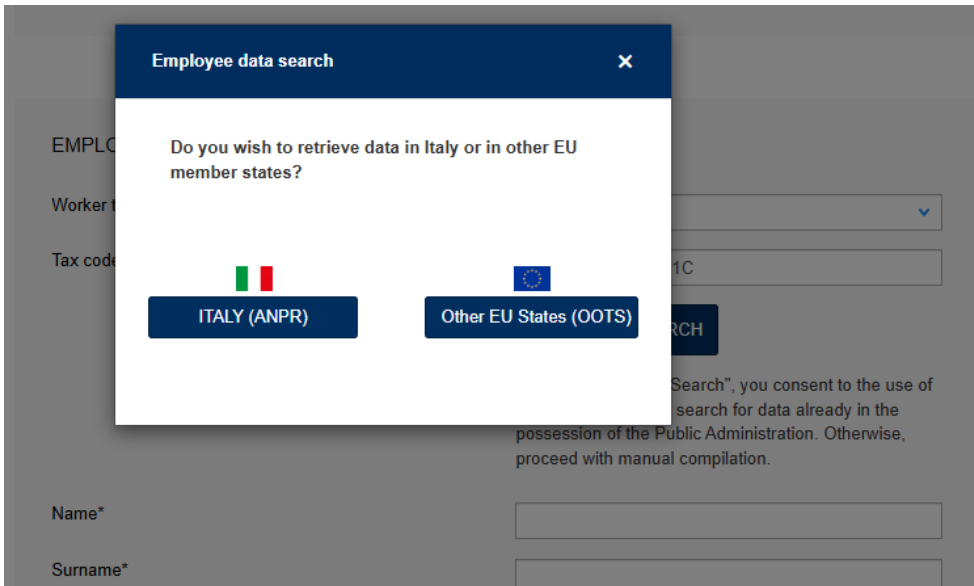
Employee data search
×

Do you wish to retrieve data in Italy or in other EU member states?

ITALY (ANPR)

Other EU States (OOTS)

EMPLO

Worker t

Tax code

1C

RCH

Search", you consent to the use of search for data already in the possession of the Public Administration. Otherwise, proceed with manual compilation.

Name*

Surname*